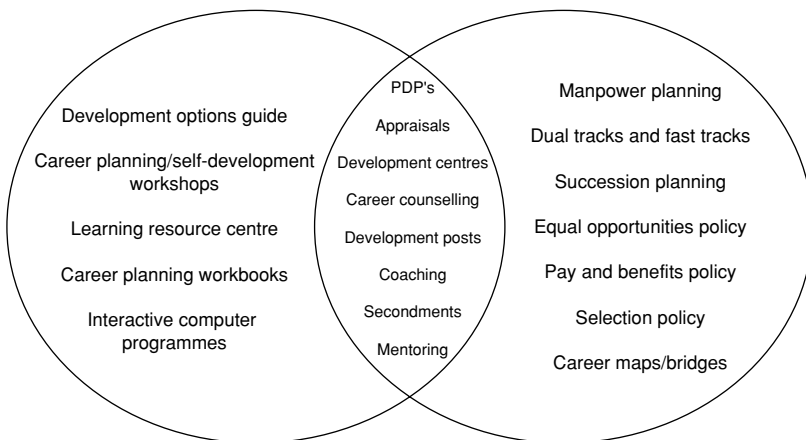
Development options guide

Career planning/self-development workshops

Learning resource centre

Career planning workbooks

Interactive computer programmes

PDP's

Appraisals

Development centres

Career counselling

Development posts

Coaching

Secondments

Mentoring

Manpower planning

Dual tracks and fast tracks

Succession planning

Equal opportunities policy

Pay and benefits policy

Selection policy

Career maps/bridges